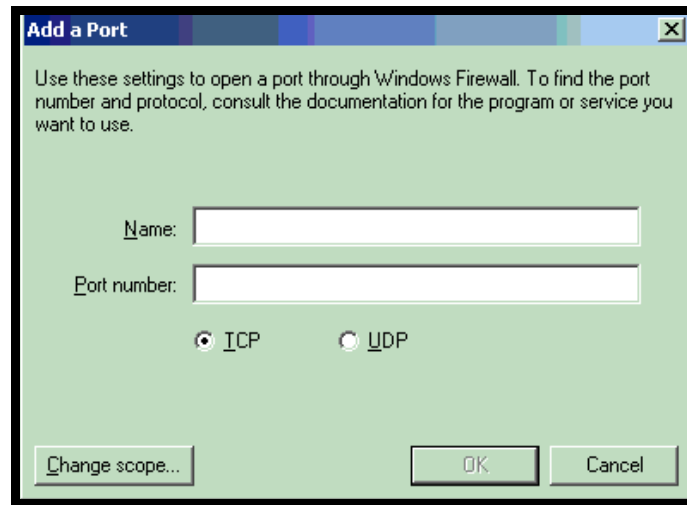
Add a Port

Use these settings to open a port through Windows Firewall. To find the port number and protocol, consult the documentation for the program or service you want to use.

Name:

Port number:

TCP UDP

Change scope...

OK

Cancel